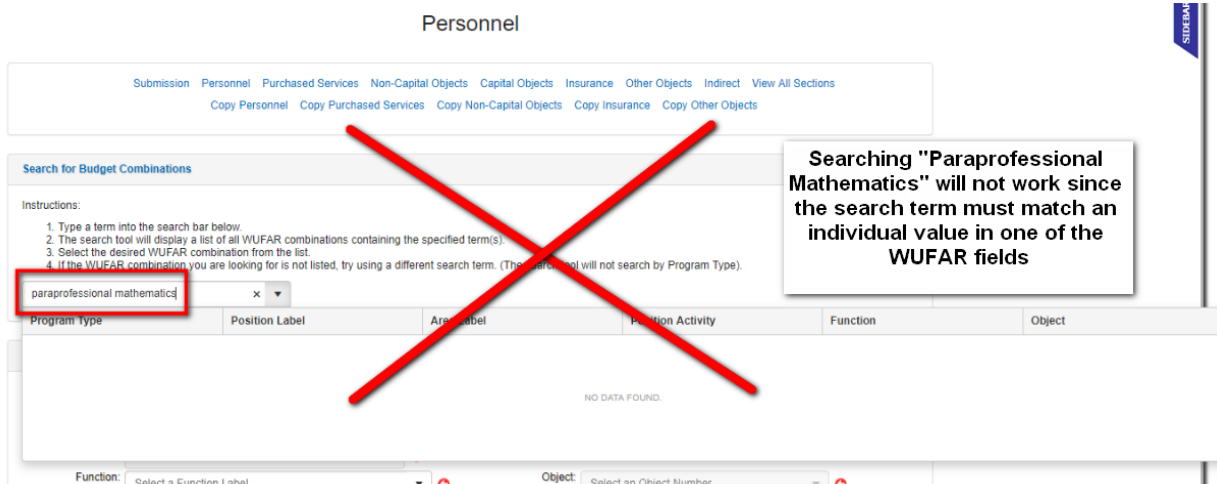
Personnel

SIDEBAR

Submission Personnel Purchased Services Non-Capital Objects Capital Objects Insurance Other Objects Indirect View All Sections
Copy Personnel Copy Purchased Services Copy Non-Capital Objects Copy Insurance Copy Other Objects

Search for Budget Combinations

Instructions:
1. Type a term into the search bar below.
2. The search tool will display a list of all WUFAR combinations containing the specified term(s).
3. Select the desired WUFAR combination from the list.
4. If the WUFAR combination you are looking for is not listed, try using a different search term. (The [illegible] tool will not search by Program Type).

Searching "Paraprofessional Mathematics" will not work since the search term must match an individual value in one of the WUFAR fields

paraprofessional mathematics ×

| Program Type | Position Label | Are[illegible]abel | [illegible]ition Activity | Function | Object |
|---|---|---|---|---|---|

NO DATA FOUND.

Function: Select a Function Label
Object: Select an Object Number